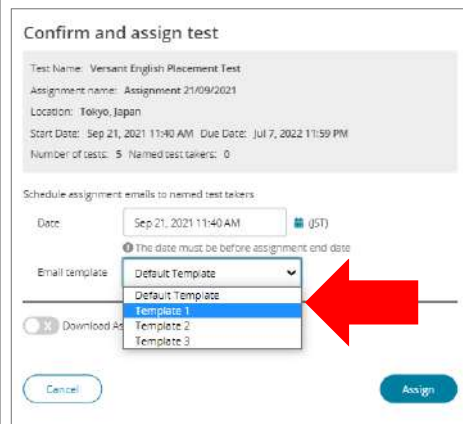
Confirm and assign test

Test Name: Versant English Placement Test
Assignment name: Assignment 21/09/2021
Location: Tokyo, Japan
Start Date: Sep 21, 2021 11:40 AM Due Date: Jul 7, 2022 11:59 PM
Number of tests: 5 Named test takers: 0

Schedule assignment emails to named test takers

Date Sep 21, 2021 11:40 AM (JST)

The date must be before assignment end date

Email template Default Template

Default Template
Template 1
Template 2
Template 3

Download As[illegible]

Cancel

Assign